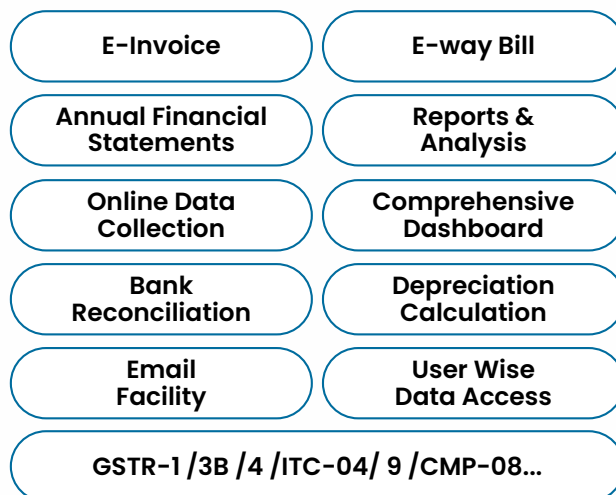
E-Invoice

E-way Bill

Annual Financial Statements

Reports & Analysis

Online Data Collection

Comprehensive Dashboard

Bank Reconciliation

Depreciation Calculation

Email Facility

User Wise Data Access

GSTR-1 /3B /4 /ITC-04/ 9 /CMP-08...